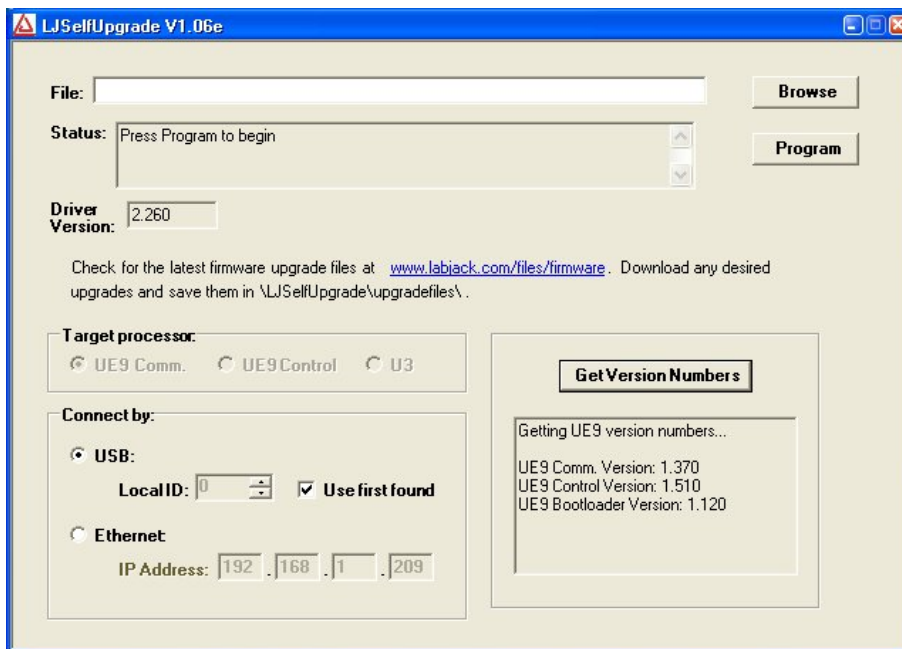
LJSelfUpgrade V1.06e

File:

Browse

Status: Press Program to begin

Program

Driver Version: 2.260

Check for the latest firmware upgrade files at www.labjack.com/files/firmware. Download any desired upgrades and save them in \LJSelfUpgrade\upgradefiles\ .

Target processor:
UE9 Comm. UE9 Control U3

Connect by:
USB:
Local ID: 0
Use first found
Ethernet
IP Address: 192 . 168 . 1 . 209

Get Version Numbers

Getting UE9 version numbers...

UE9 Comm. Version: 1.370
UE9 Control Version: 1.510
UE9 Bootloader Version: 1.120